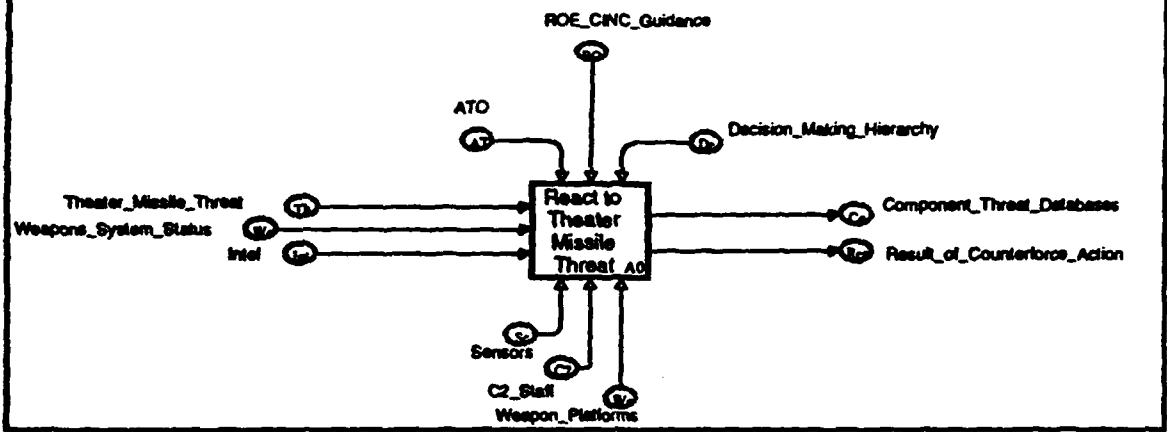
ROE_CINC_Guidance

RO

ATO

AT

Dx

Decision_Making_Hierarchy

Theater_Missile_Threat

TM

Weapons_System_Status

W

Intel

In

React to Theater Missile Threat A0

Ct

Component_Threat_Databases

Rc

Result_of_Counterforce_Action

Sc

Sensors

C2

C2_Staff

W

Weapon_Platforms